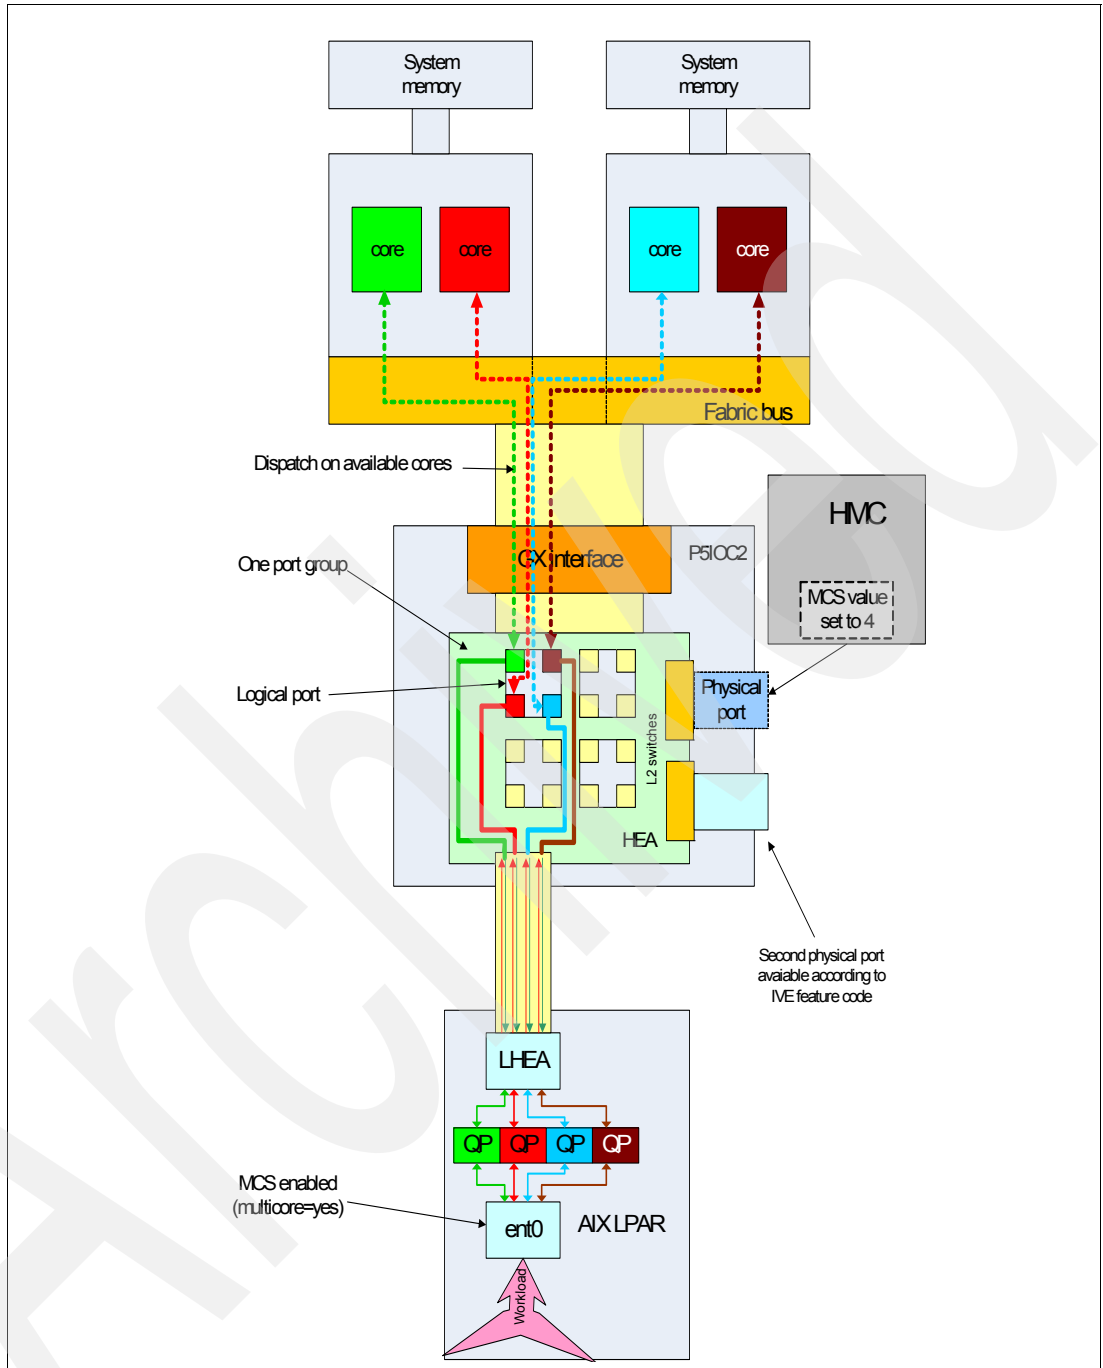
System memory

System memory

core

core

core

core

Fabric bus

Dispatch on available cores

HMC

MCS value set to 4

GX interface

P5IOC2

One port group

Logical port

Physical port

L2 switches

HEA

Second physical port avaiable according to IVE feature code

LHEA

QP

QP

QP

QP

MCS enabled (multicore=yes)

ent0

AIX LPAR

Workload